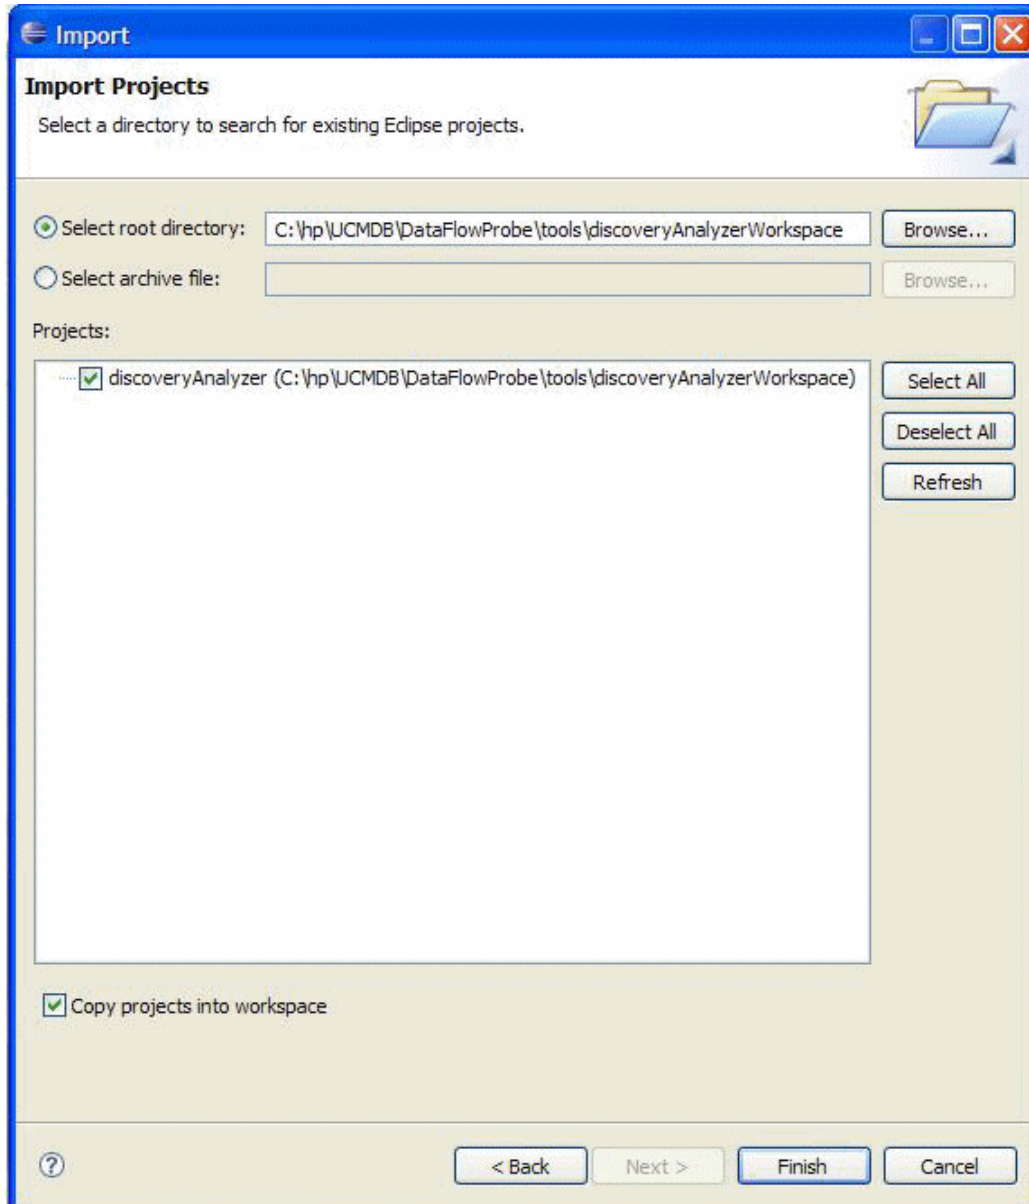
Import

Import Projects

Select a directory to search for existing Eclipse projects.

Select root directory: C:\hp\UCMDB\DataFlowProbe\tools\discoveryAnalyzerWorkspace Browse...

Select archive file: Browse...

Projects:

discoveryAnalyzer (C:\hp\UCMDB\DataFlowProbe\tools\discoveryAnalyzerWorkspace)

Select All

Deselect All

Refresh

Copy projects into workspace

< Back Next > Finish Cancel